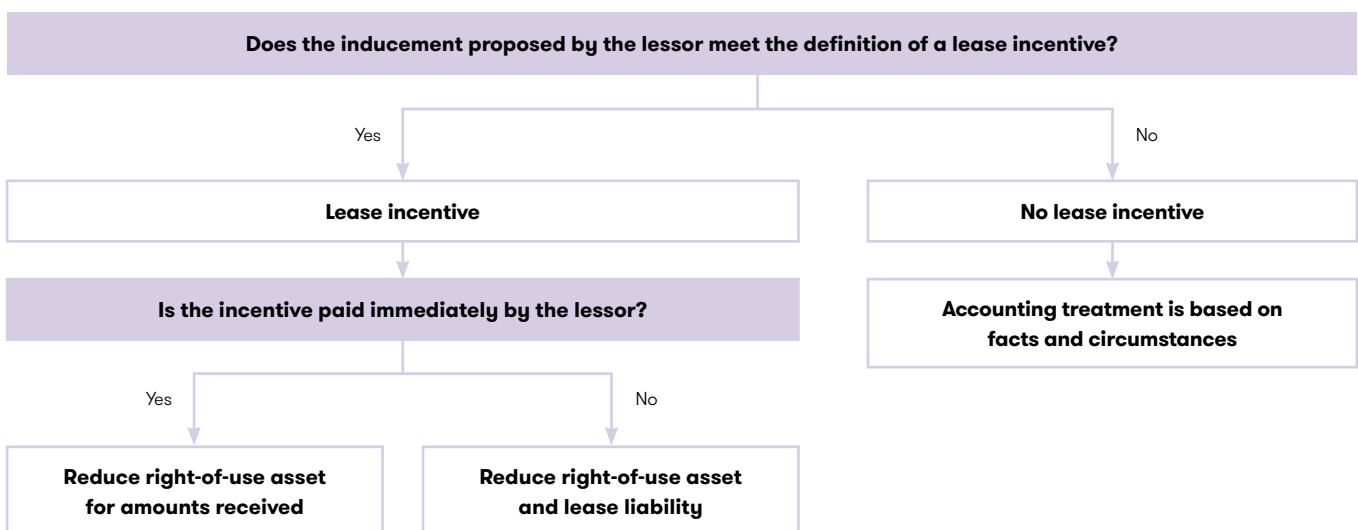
Does the inducement proposed by the lessor meet the definition of a lease incentive?

Yes

No

Lease incentive

No lease incentive

Is the incentive paid immediately by the lessor?

Accounting treatment is based on facts and circumstances

Yes

No

Reduce right-of-use asset for amounts received

Reduce right-of-use asset and lease liability